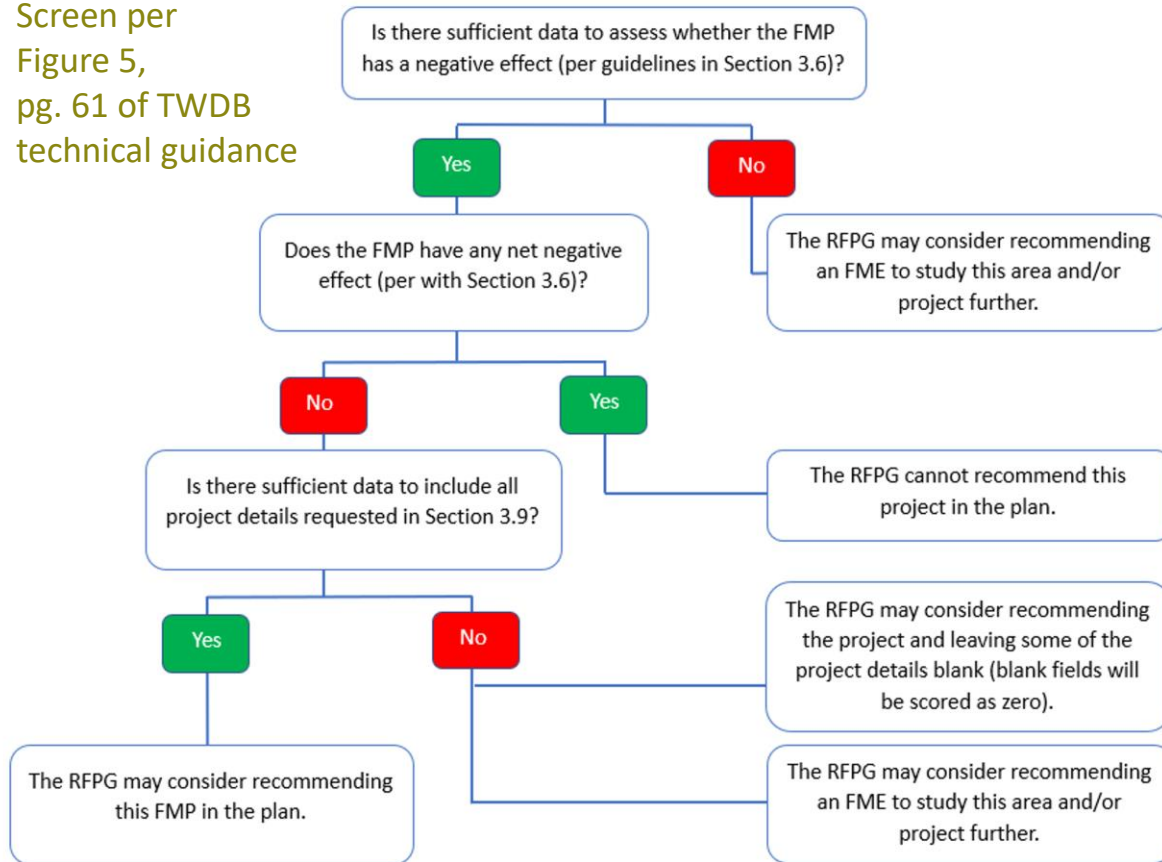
Screen per Figure 5, pg. 61 of TWDB technical guidance

Is there sufficient data to assess whether the FMP has a negative effect (per guidelines in Section 3.6)?

Yes

No

The RFPG may consider recommending an FME to study this area and/or project further.

Does the FMP have any net negative effect (per with Section 3.6)?

No

Yes

The RFPG cannot recommend this project in the plan.

Is there sufficient data to include all project details requested in Section 3.9?

Yes

No

The RFPG may consider recommending the project and leaving some of the project details blank (blank fields will be scored as zero).

The RFPG may consider recommending this FMP in the plan.

The RFPG may consider recommending an FME to study this area and/or project further.